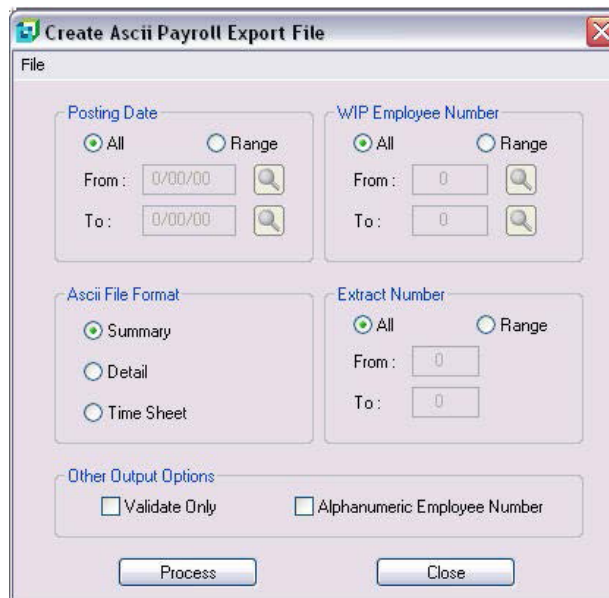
Create Ascii Payroll Export File

File

Posting Date
All
Range
From : 0/00/00
To : 0/00/00

WIP Employee Number
All
Range
From : 0
To : 0

Ascii File Format
Summary
Detail
Time Sheet

Extract Number
All
Range
From : 0
To : 0

Other Output Options
Validate Only
Alphanumeric Employee Number

Process
Close